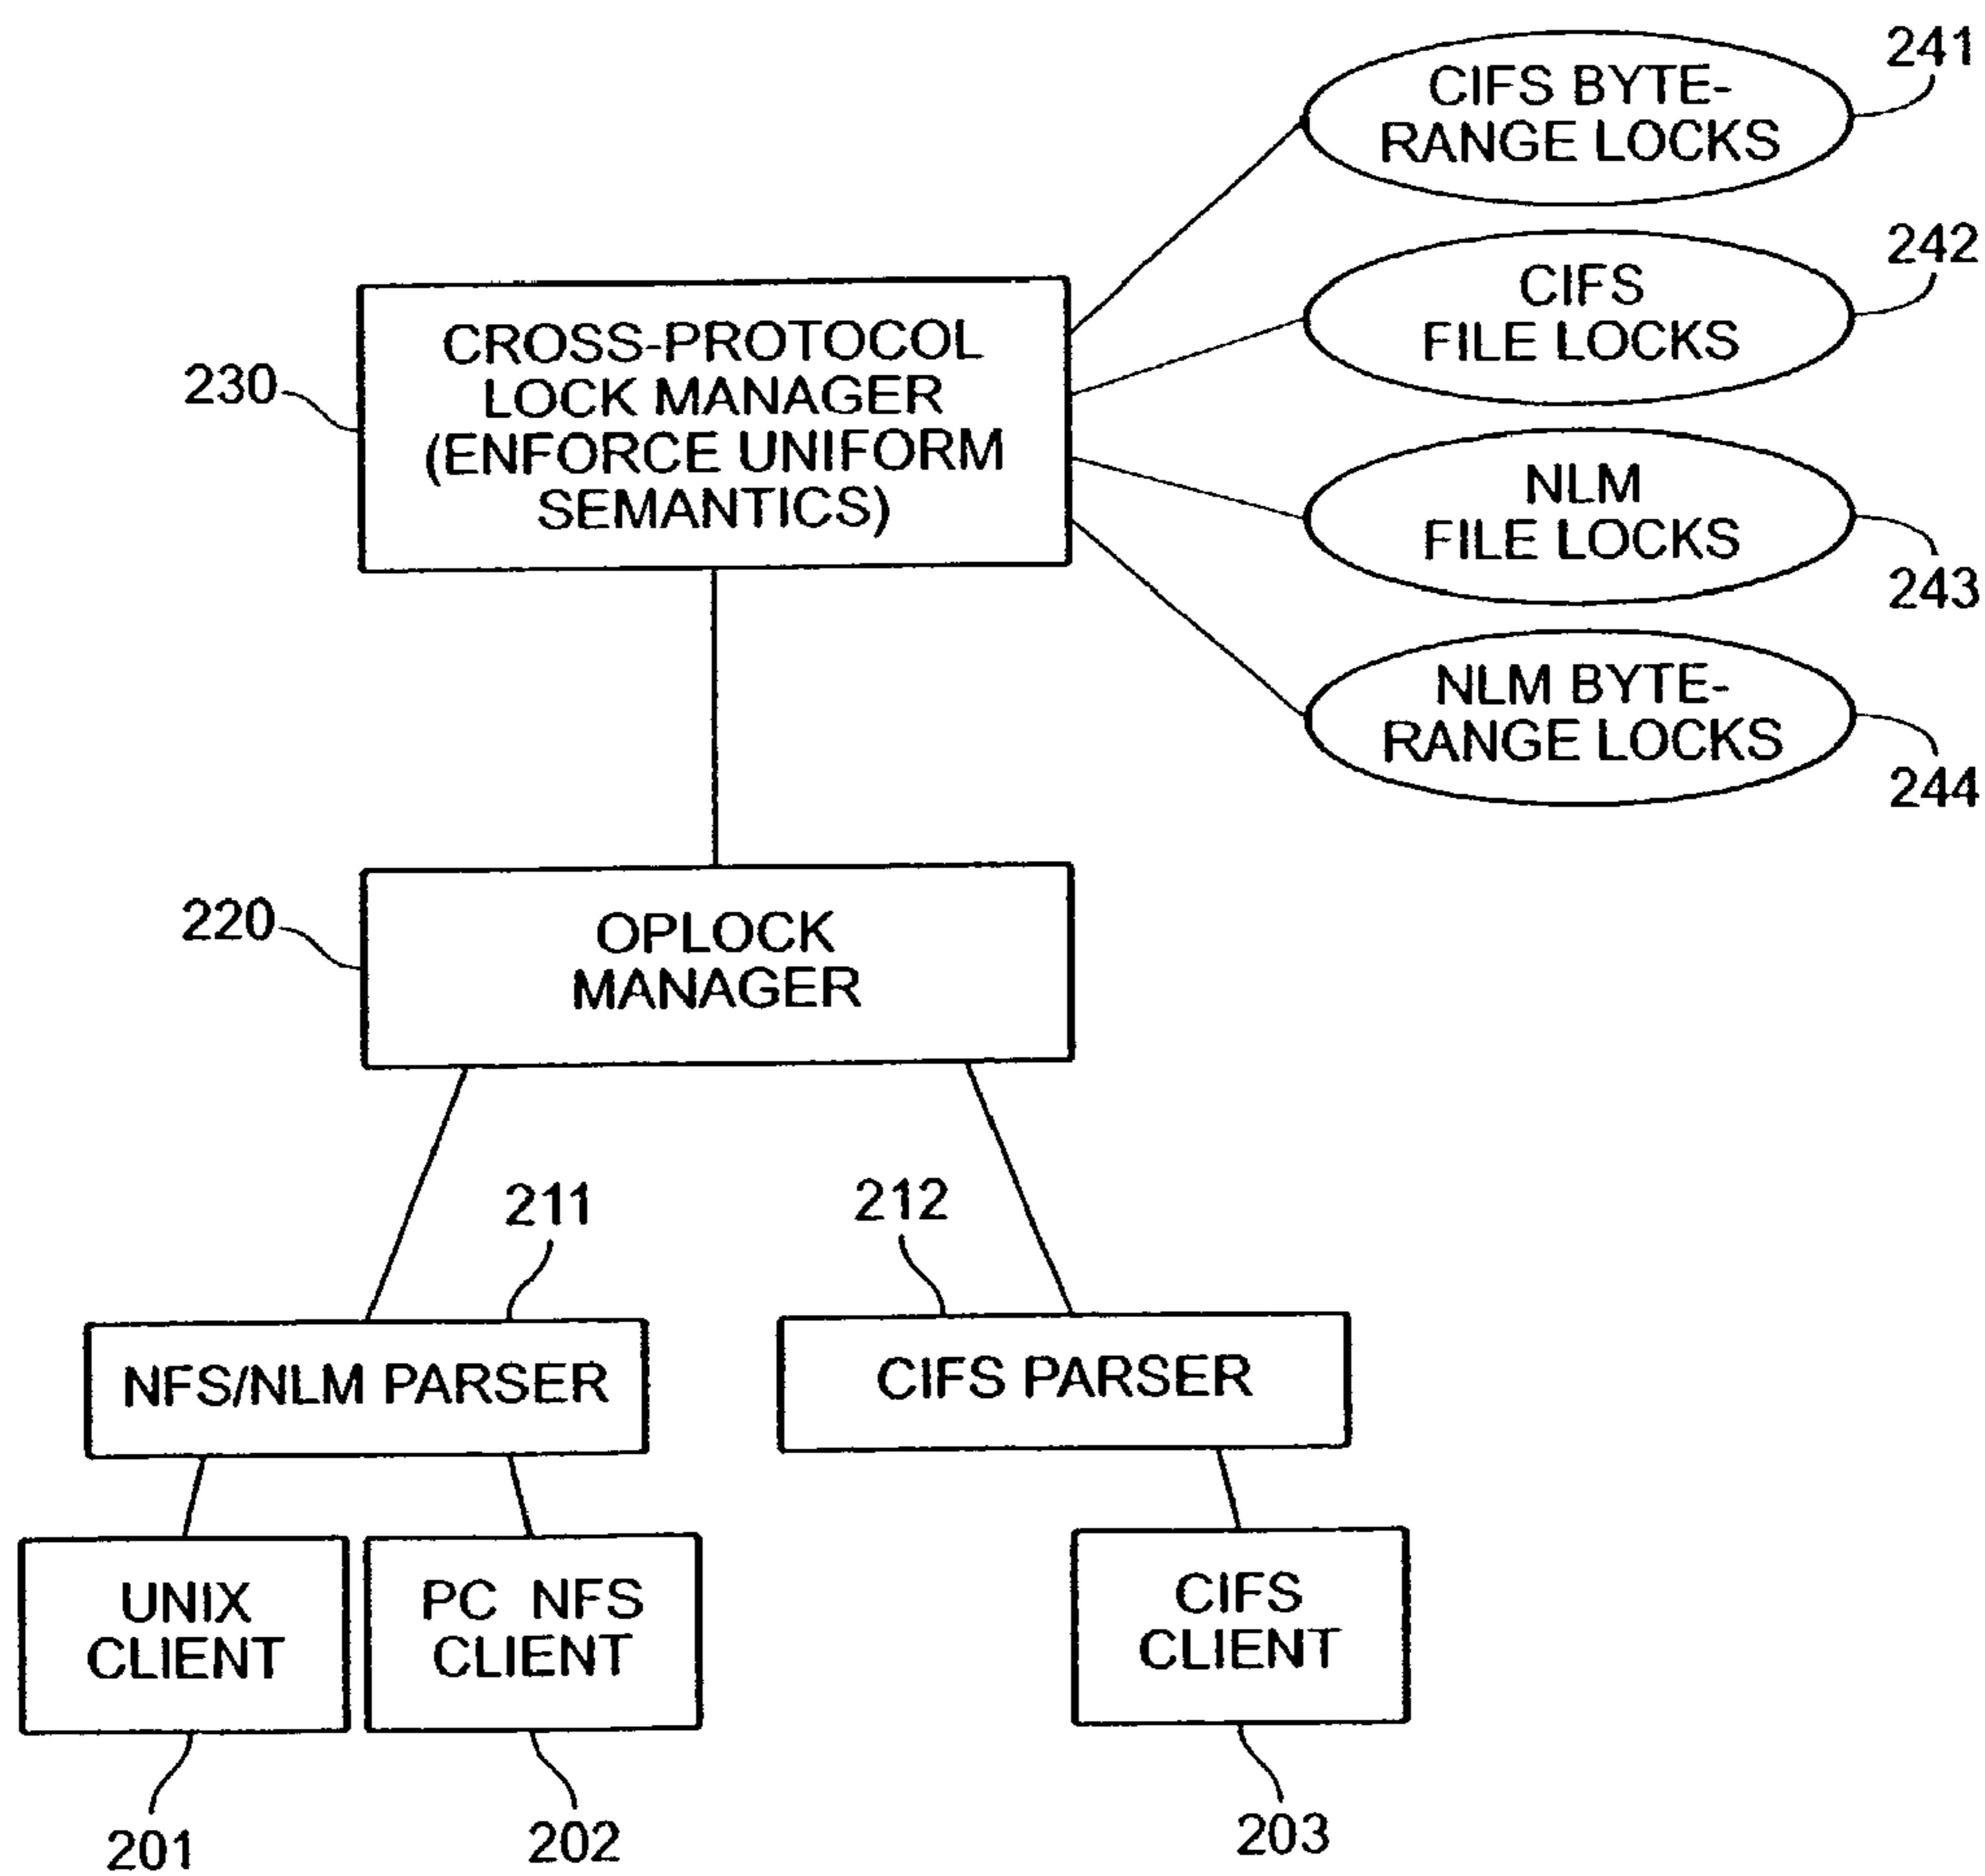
241
CIFS BYTE-RANGE LOCKS

242
CIFS FILE LOCKS

230
CROSS-PROTOCOL LOCK MANAGER (ENFORCE UNIFORM SEMANTICS)

NLM FILE LOCKS
243

NLM BYTE-RANGE LOCKS
244

220
OPLOCK MANAGER

211
212

NFS/NLM PARSER

CIFS PARSER

UNIX CLIENT

PC NFS CLIENT

CIFS CLIENT

201
202
203